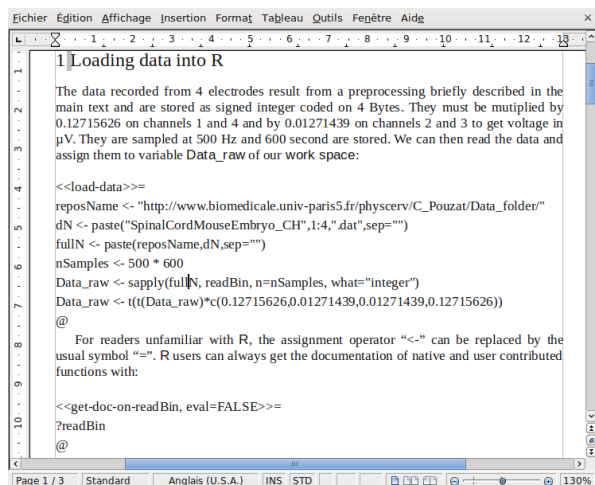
Fichier Édition Affichage Insertion Format Tableau Outils Fenêtre Aide

1 Loading data into R

The data recorded from 4 electrodes result from a preprocessing briefly described in the main text and are stored as signed integer coded on 4 Bytes. They must be mutiplied by 0.12715626 on channels 1 and 4 and by 0.01271439 on channels 2 and 3 to get voltage in µV. They are sampled at 500 Hz and 600 second are stored. We can then read the data and assign them to variable Data_raw of our work space:

<<load-data>>=
reposName <- "http://www.biomedicale.univ-paris5.fr/physcerv/C_Pouzat/Data_folder/"
dN <- paste("SpinalCordMouseEmbryo_CH",1:4,".dat",sep="")
fullN <- paste(reposName,dN,sep="")
nSamples <- 500 * 600
Data_raw <- sapply(fullN, readBin, n=nSamples, what="integer")
Data_raw <- t(t(Data_raw)*c(0.12715626,0.01271439,0.01271439,0.12715626))
@

For readers unfamiliar with R, the assignment operator "<-" can be replaced by the usual symbol "=". R users can always get the documentation of native and user contributed functions with:

<<get-doc-on-readBin, eval=FALSE>>=
?readBin
@

Page 1 / 3 Standard Anglais (U.S.A.) INS STD 130%